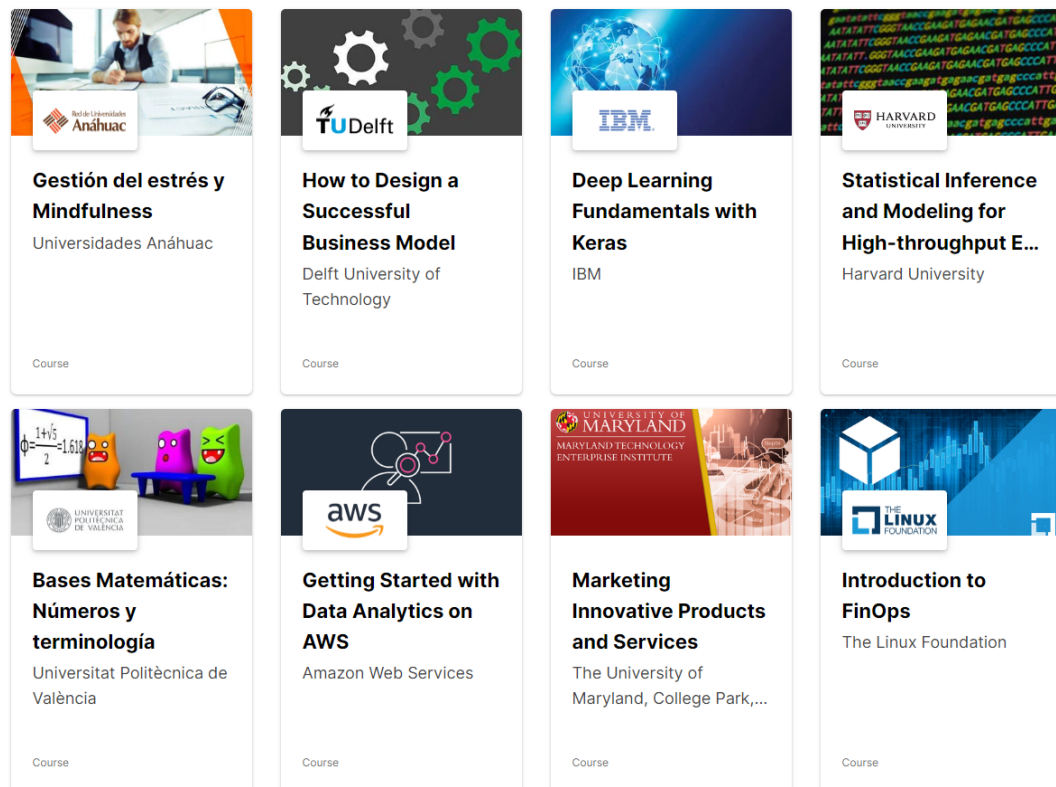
Red de Universidades Anáhuac

Gestión del estrés y Mindfulness

Universidades Anáhuac

Course

TU Delft

How to Design a Successful Business Model

Delft University of Technology

Course

IBM

Deep Learning Fundamentals with Keras

IBM

Course

HARVARD UNIVERSITY

Statistical Inference and Modeling for High-throughput E...

Harvard University

Course

$\phi=\frac{1+\sqrt{5}}{2}=1.618$

UNIVERSITAT POLITÈCNICA DE VALÈNCIA

Bases Matemáticas: Números y terminología

Universitat Politècnica de València

Course

aws

Getting Started with Data Analytics on AWS

Amazon Web Services

Course

UNIVERSITY OF MARYLAND
MARYLAND TECHNOLOGY ENTERPRISE INSTITUTE

Marketing Innovative Products and Services

The University of Maryland, College Park,...

Course

THE LINUX FOUNDATION

Introduction to FinOps

The Linux Foundation

Course